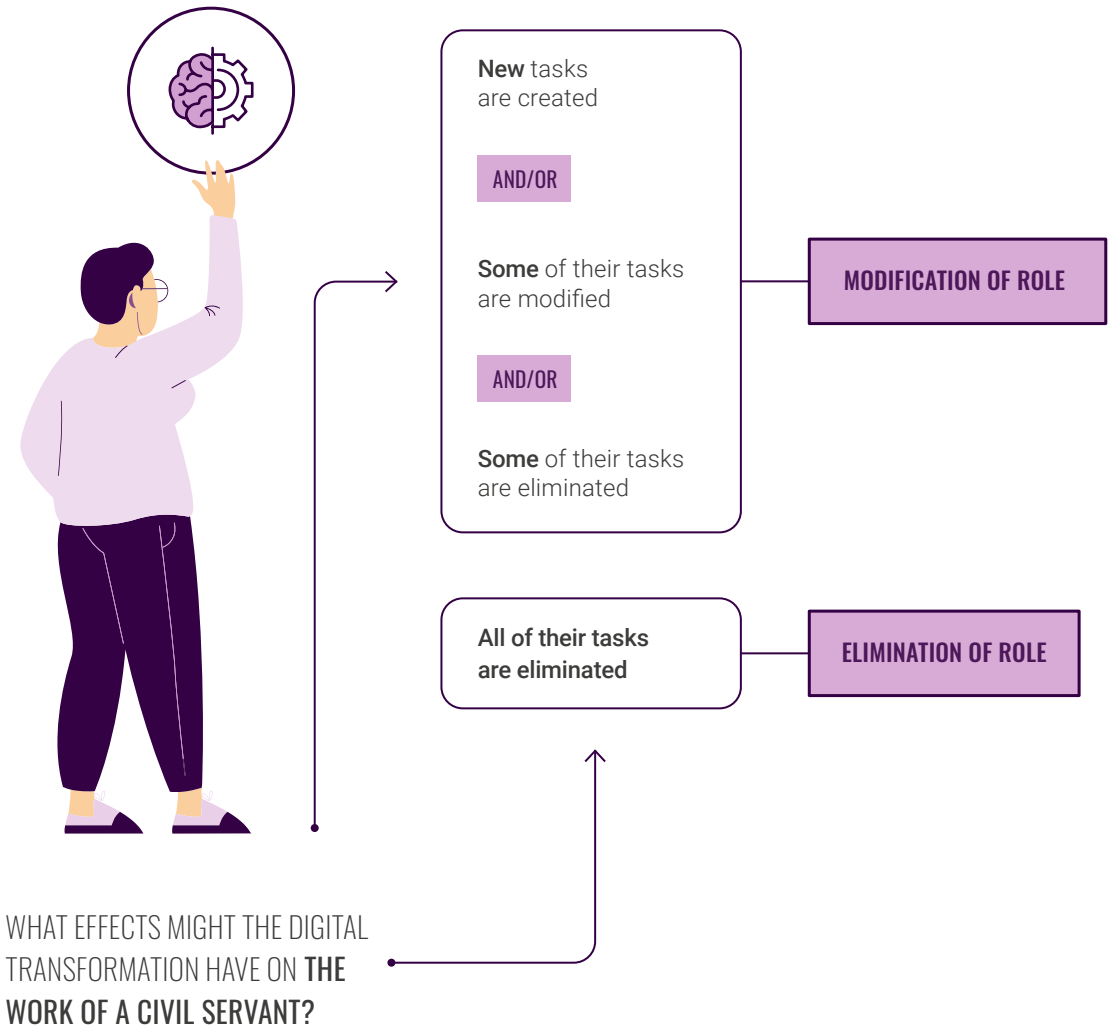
New tasks are created

AND/OR

Some of their tasks are modified

AND/OR

Some of their tasks are eliminated

MODIFICATION OF ROLE

All of their tasks are eliminated

ELIMINATION OF ROLE

WHAT EFFECTS MIGHT THE DIGITAL TRANSFORMATION HAVE ON THE WORK OF A CIVIL SERVANT?